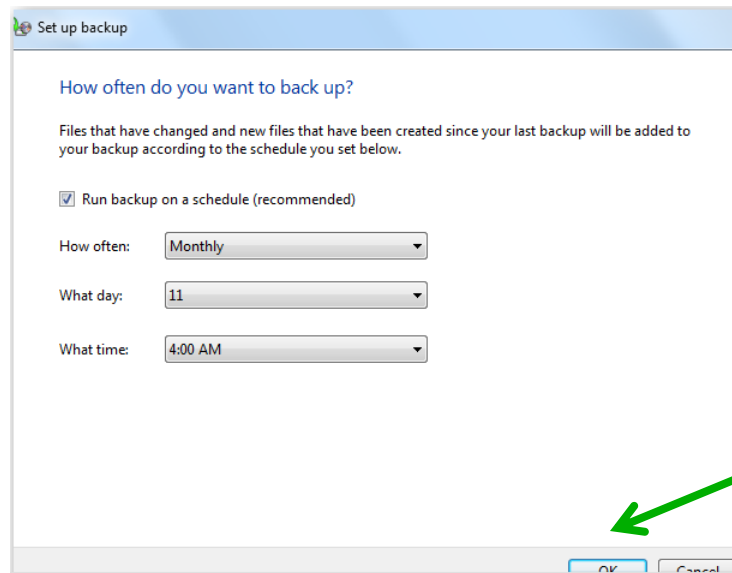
Set up backup

How often do you want to back up?

Files that have changed and new files that have been created since your last backup will be added to your backup according to the schedule you set below.

Run backup on a schedule (recommended)

How often: Monthly

What day: 11

What time: 4:00 AM

OK Cancel